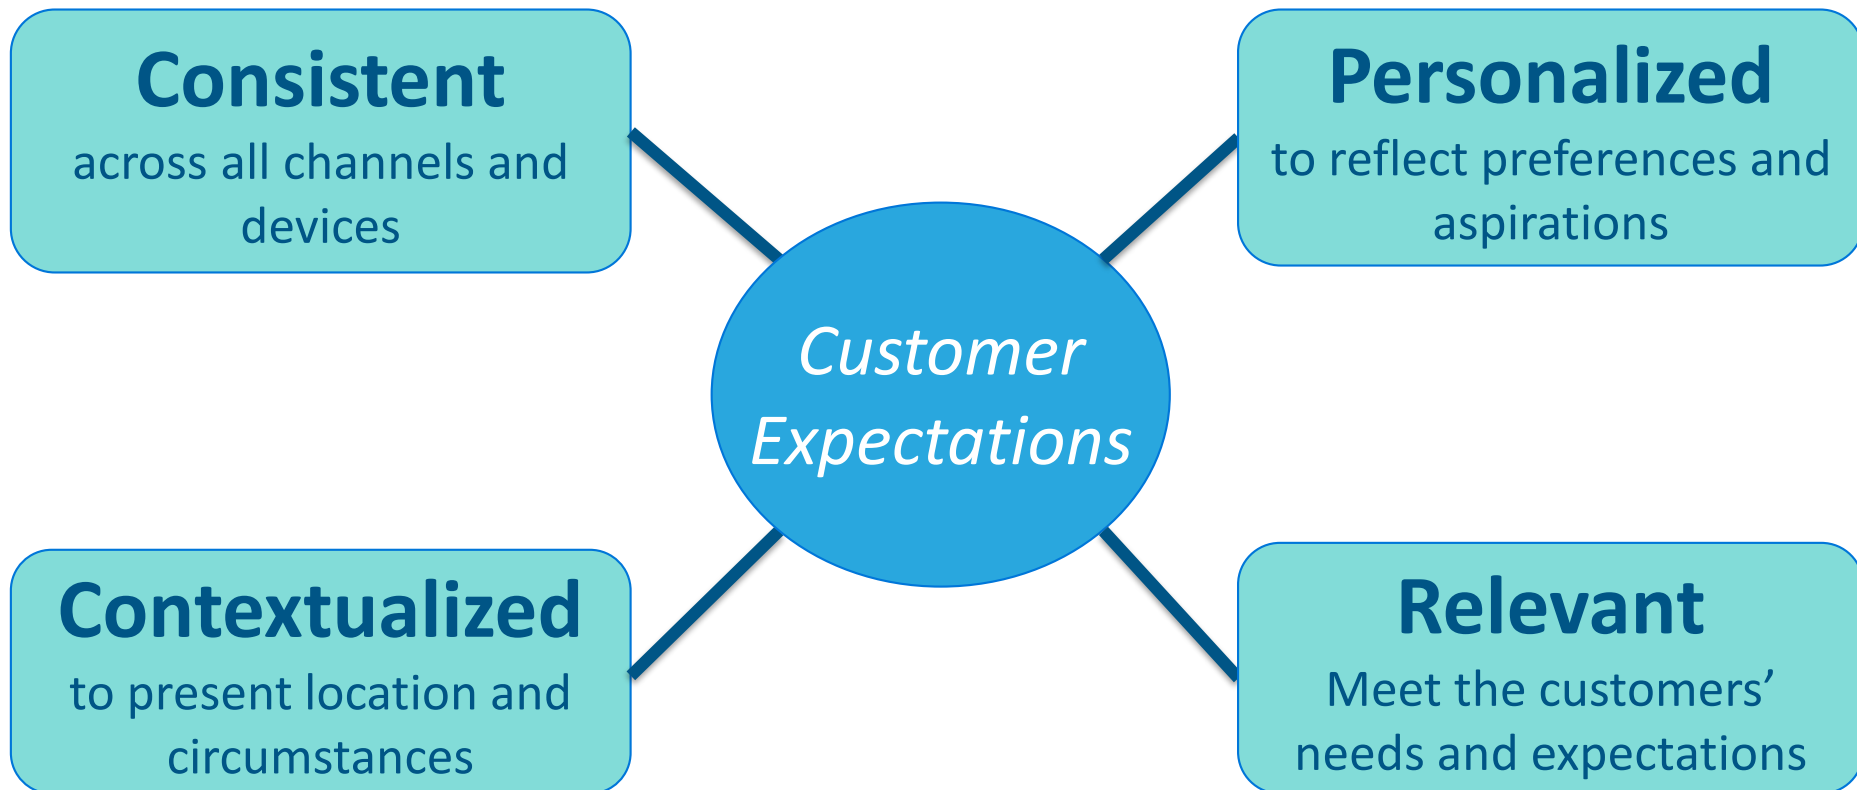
Consistent
across all channels and devices

Personalized
to reflect preferences and aspirations

Customer Expectations

Contextualized
to present location and circumstances

Relevant
Meet the customers' needs and expectations